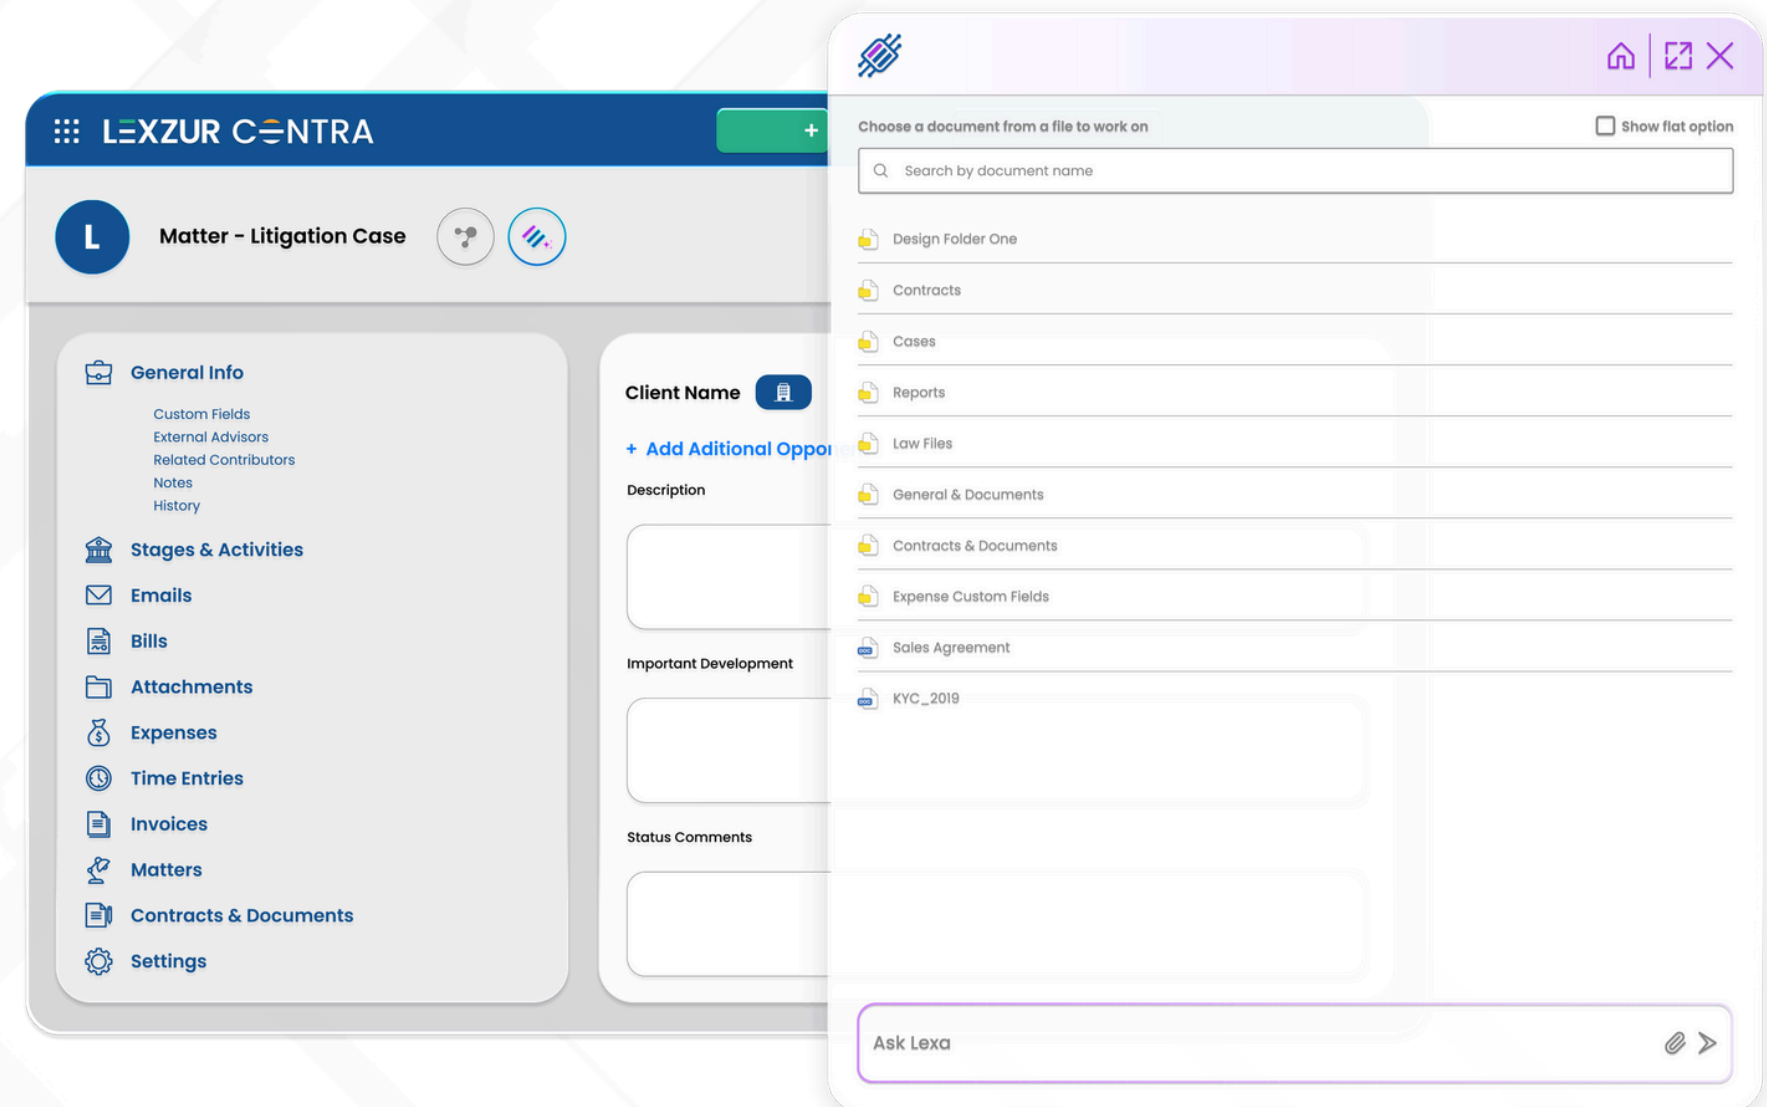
LEXZUR CENTRA

+

L

Matter - Litigation Case

General Info

Custom Fields
External Advisors
Related Contributors
Notes
History

Stages & Activities

Emails

Bills

Attachments

Expenses

Time Entries

Invoices

Matters

Contracts & Documents

Settings

Client Name

+ Add Aditional Oppo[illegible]

Description

Important Development

Status Comments

Choose a document from a file to work on

Show flat option

Search by document name

Design Folder One

Contracts

Cases

Reports

Law Files

General & Documents

Contracts & Documents

Expense Custom Fields

Sales Agreement

KYC_2019

Ask Lexa